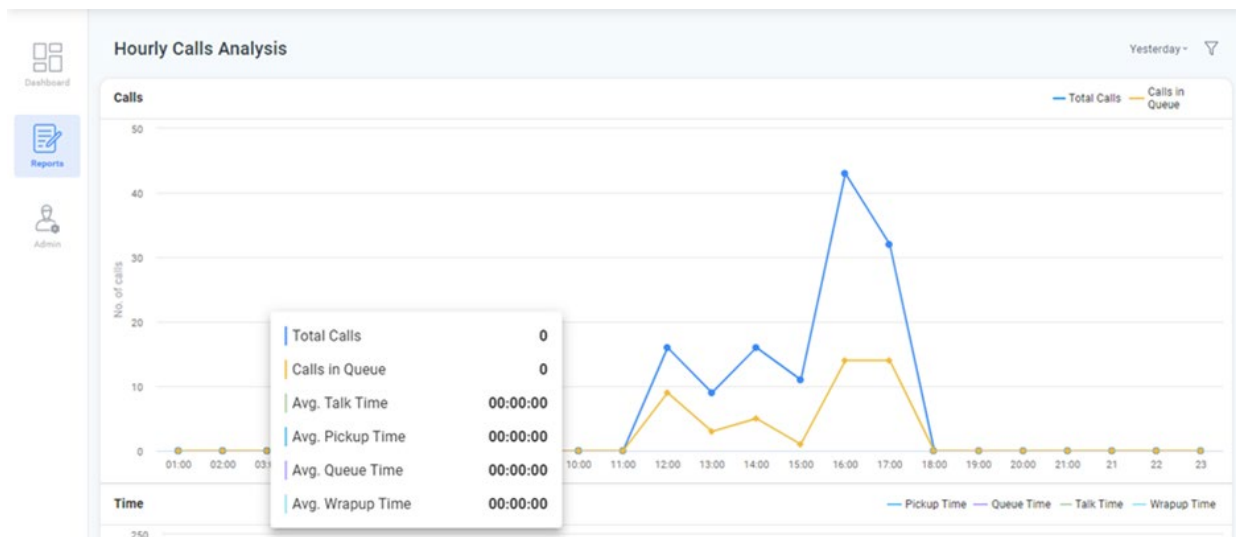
Dashboard

Reports

Admin

Hourly Calls Analysis

Yesterday

Calls

Total Calls
Calls in Queue

50
40
30
20
10
0

No. of calls

01:00 02:00 03:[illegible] 10:00 11:00 12:00 13:00 14:00 15:00 16:00 17:00 18:00 19:00 20:00 21:00 21 22 23

| | |
|---|---|
| Total Calls | 0 |
| Calls in Queue | 0 |
| Avg. Talk Time | 00:00:00 |
| Avg. Pickup Time | 00:00:00 |
| Avg. Queue Time | 00:00:00 |
| Avg. Wrapup Time | 00:00:00 |

Time

Pickup Time
Queue Time
Talk Time
Wrapup Time

250